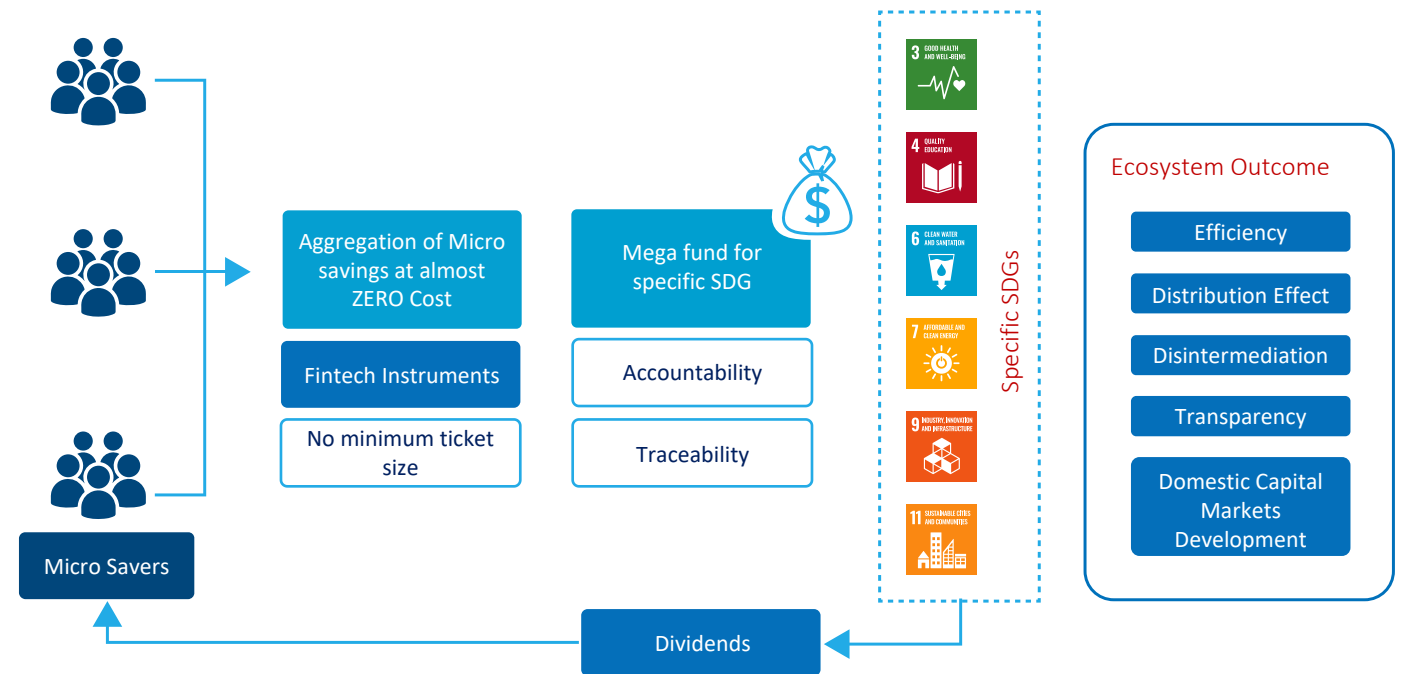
Aggregation of Micro savings at almost ZERO Cost

Fintech Instruments

No minimum ticket size

Mega fund for specific SDG

Accountability

Traceability

3 GOOD HEALTH AND WELL-BEING

4 QUALITY EDUCATION

6 CLEAN WATER AND SANITATION

7 AFFORDABLE AND CLEAN ENERGY

9 INDUSTRY, INNOVATION AND INFRASTRUCTURE

11 SUSTAINABLE CITIES AND COMMUNITIES

Specific SDGs

Ecosystem Outcome

Efficiency

Distribution Effect

Disintermediation

Transparency

Domestic Capital Markets Development

Micro Savers

Dividends